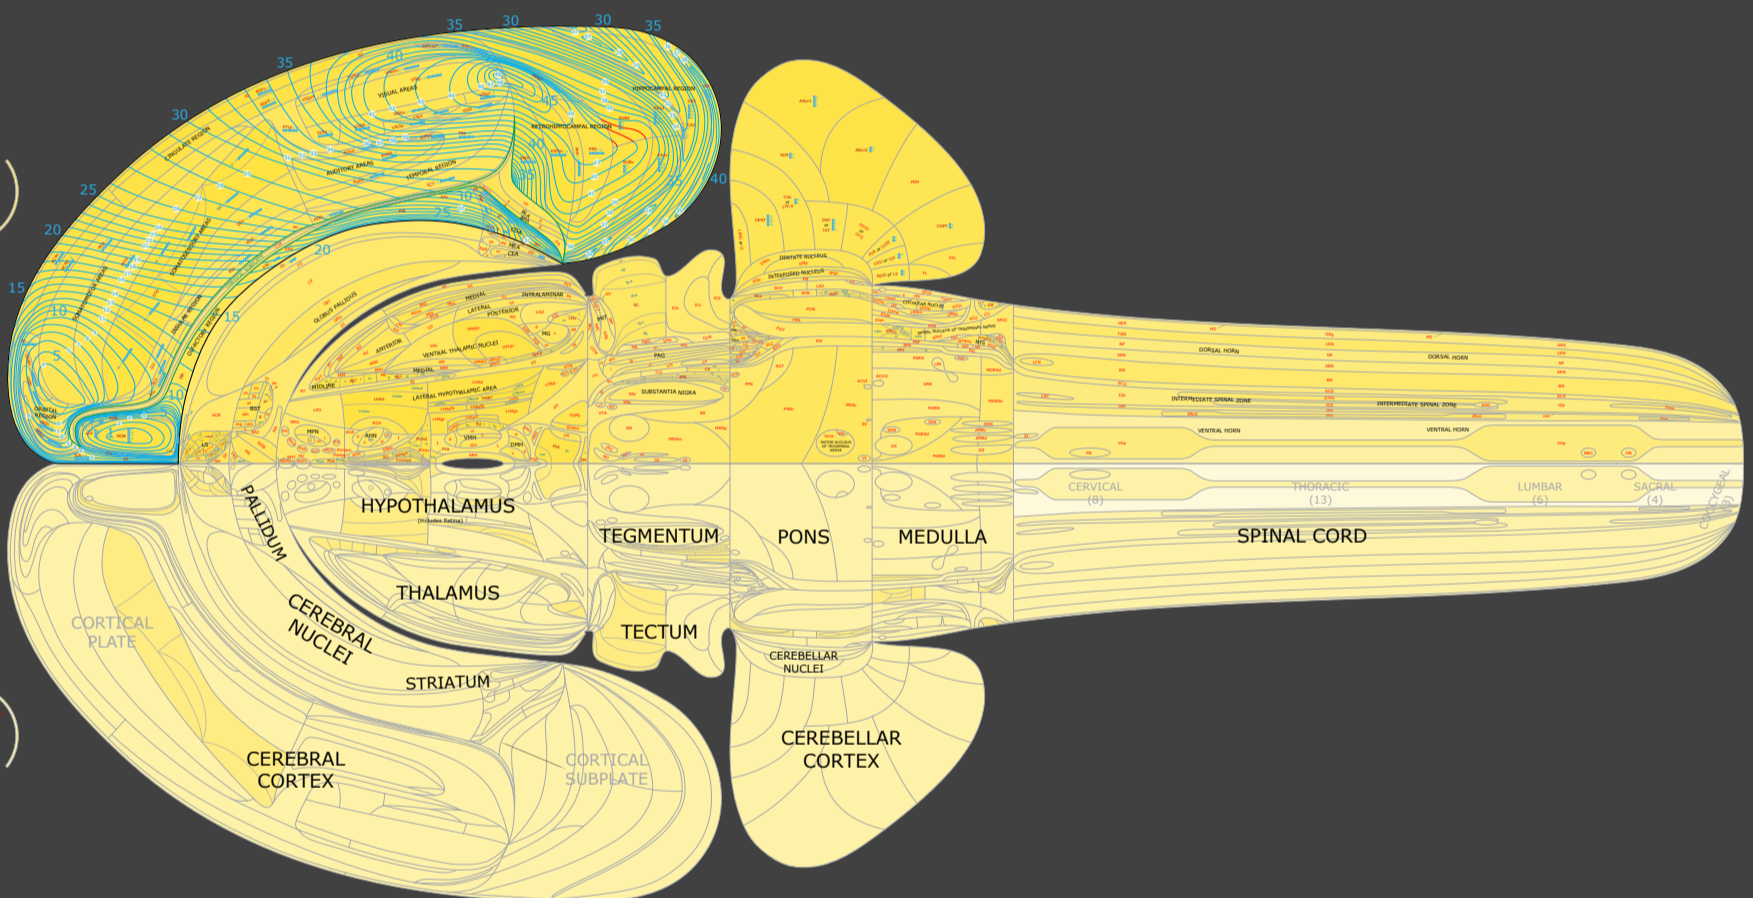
35 30 30 35
35
40
30
25
20
15
10
5
45
40
25
30
20
15
10

VISUAL AREAS
HIPPOCAMPAL REGION
RETROHIPPOCAMPAL REGION
AUDITORY AREAS
TEMPORAL REGION
CINGULATE REGION
SOMATOSENSORY AREAS
SOMATOMOTOR AREAS
INSULAR REGION
OLFACTORY REGION
ORBITAL REGION
GLOBUS PALLIDUS
MEDIAL
LATERAL
INTRALAMINAR
POSTERIOR
ANTERIOR
VENTRAL THALAMIC NUCLEI
MIDLINE
MEDIAL
LATERAL HYPOTHALAMIC AREA
SUBSTANTIA NIGRA
PAG
DENTATE NUCLEUS
INTERPOSED NUCLEUS
DORSAL HORN
DORSAL HORN
INTERMEDIATE SPINAL ZONE
INTERMEDIATE SPINAL ZONE
VENTRAL HORN
VENTRAL HORN
MOTOR NUCLEUS OF TRIGEMINAL NERVE

PALLIDUM
HYPOTHALAMUS
(Includes Retina)
TEGMENTUM
PONS
MEDULLA
SPINAL CORD
CERVICAL (8)
THORACIC (13)
LUMBAR (6)
SACRAL (4)
COCCYGEAL
THALAMUS
CEREBRAL NUCLEI
TECTUM
CEREBELLAR NUCLEI
STRIATUM
CORTICAL PLATE
CEREBRAL CORTEX
CORTICAL SUBPLATE
CEREBELLAR CORTEX